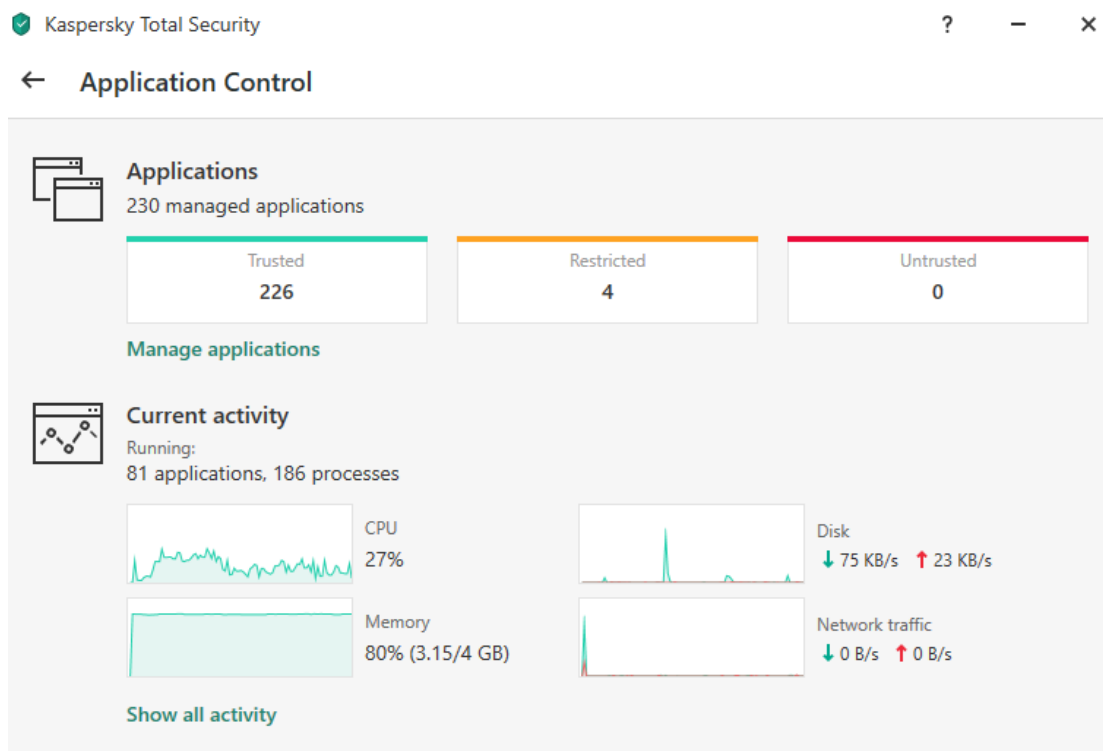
Kaspersky Total Security

? — ×

← Application Control

Applications
230 managed applications

| Trusted | Restricted | Untrusted |
|---|---|---|
| 226 | 4 | 0 |

Manage applications

Current activity
Running:
81 applications, 186 processes

CPU
27%

Disk
↓ 75 KB/s ↑ 23 KB/s

Memory
80% (3.15/4 GB)

Network traffic
↓ 0 B/s ↑ 0 B/s

Show all activity